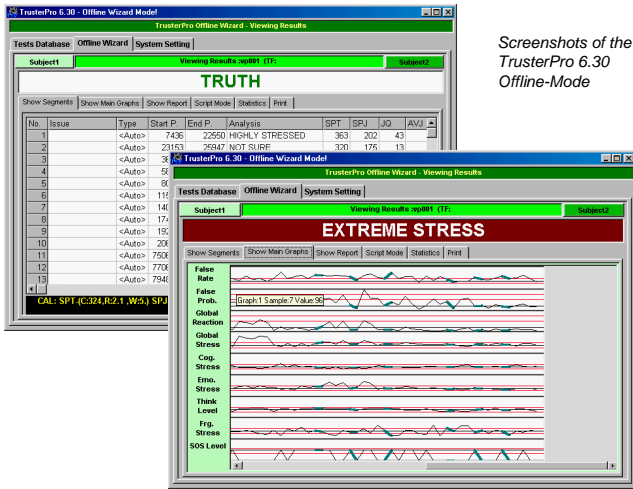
TrusterPro 6.30 - Offline Wizard Mode!

TrusterPro Offline Wizard - Viewing Results

Tests Database | Offline Wizard | System Setting

Subject1 | Viewing Results :wp001 (TF: | Subject2

TRUTH

Show Segments | Show Main Graphs | Show Report | Script Mode | Statistics | Print

| No. | Issue | Type | Start P. | End P. | Analysis | SPT | SPJ | JQ | AVJ |
|---|---|---|---|---|---|---|---|---|---|
| 1 | | <Auto> | 7436 | 22550 | HIGHLY STRESSED | 363 | 202 | 43 | |
| 2 | | <Auto> | 23153 | 25947 | NOT SURE | 320 | 175 | 13 | |
| 3 | | <Auto> | 36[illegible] | | | | | | |
| 4 | | <Auto> | 5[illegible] | | | | | | |
| 5 | | <Auto> | 8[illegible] | | | | | | |
| 6 | | <Auto> | 11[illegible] | | | | | | |
| 7 | | <Auto> | 14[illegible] | | | | | | |
| 8 | | <Auto> | 17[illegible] | | | | | | |
| 9 | | <Auto> | 19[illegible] | | | | | | |
| 10 | | <Auto> | 20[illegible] | | | | | | |
| 11 | | <Auto> | 750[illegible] | | | | | | |
| 12 | | <Auto> | 770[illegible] | | | | | | |
| 13 | | <Auto> | 794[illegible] | | | | | | |

CAL: SPT-(C:324,R:2.1 ,W:5.) SPJ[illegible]

Screenshots of the TrusterPro 6.30 Offline-Mode

TrusterPro 6.30 - Offline Wizard Mode!

TrusterPro Offline Wizard - Viewing Results

Tests Database | Offline Wizard | System Setting

Subject1 | Viewing Results :wp001 (TF: | Subject2

EXTREME STRESS

Show Segments | Show Main Graphs | Show Report | Script Mode | Statistics | Print

False Rate
False Prob.
Graph:1 Sample:7 Value:96
Global Reaction
Global Stress
Cog. Stress
Emo. Stress
Think Level
Frg. Stress
SOS Level